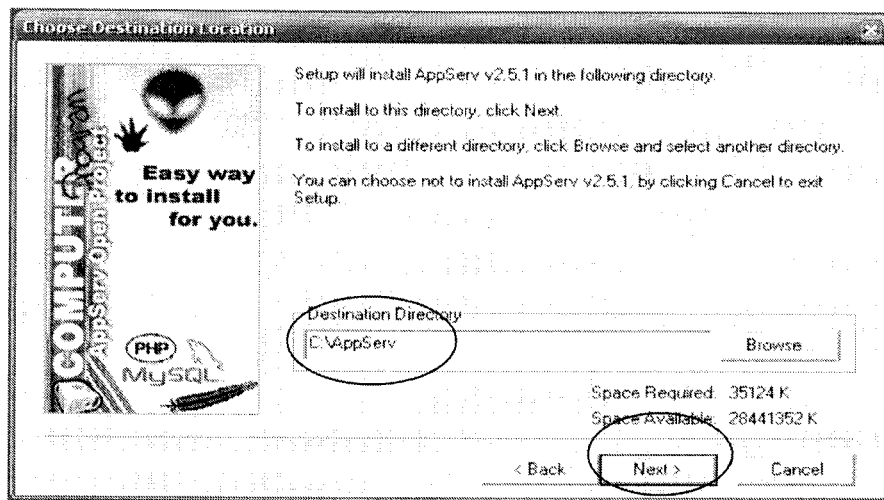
Choose Destination Location

COMPUTER AppServ Open Project

Easy way to install for you.

PHP MySQL

Setup will install AppServ v2.5.1 in the following directory.

To install to this directory, click Next.

To install to a different directory, click Browse and select another directory.

You can choose not to install AppServ v2.5.1, by clicking Cancel to exit Setup.

Destination Directory

C:\AppServ

Browse...

Space Required: 35124 K

Space Available: 28441352 K

< Back

Next >

Cancel